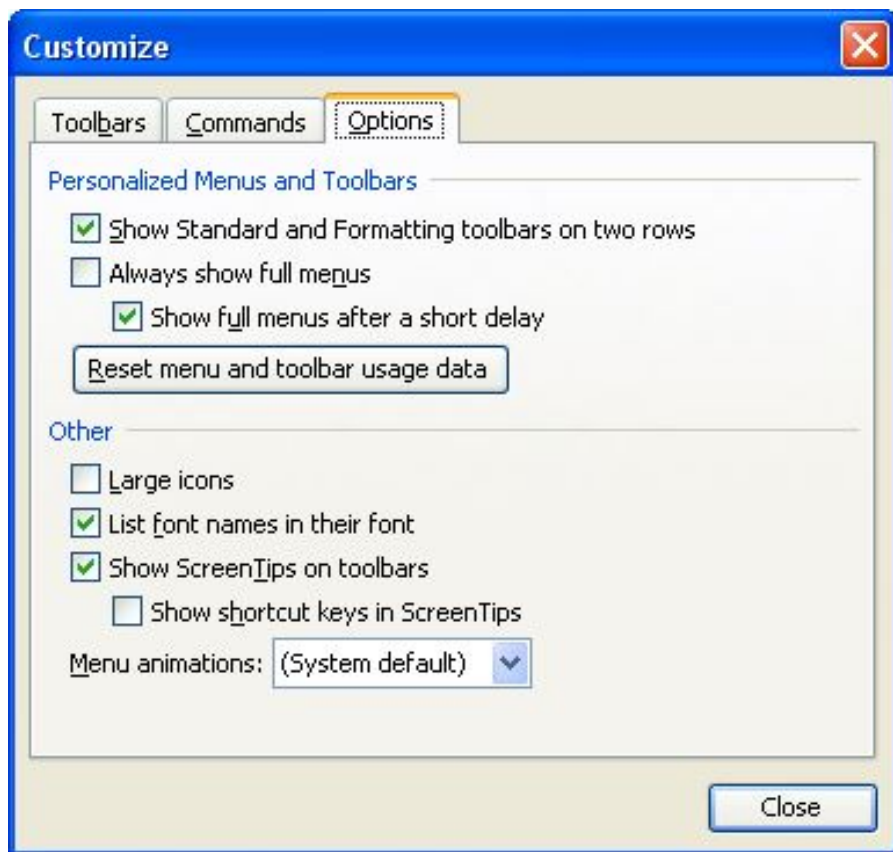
Customize

Toolbars | Commands | Options

Personalized Menus and Toolbars

Show Standard and Formatting toolbars on two rows

Always show full menus

Show full menus after a short delay

Reset menu and toolbar usage data

Other

Large icons

List font names in their font

Show ScreenTips on toolbars

Show shortcut keys in ScreenTips

Menu animations: (System default)

Close